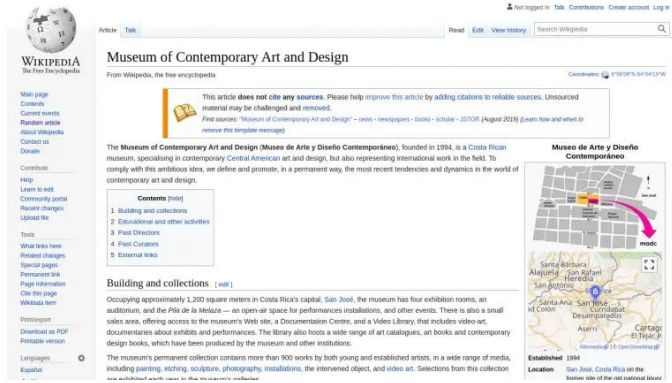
WIKIPEDIA
The Free Encyclopedia

Not logged in Talk Contributions Create account Log in

Article Talk

Read Edit View history Search Wikipedia

Main page
Contents
Current events
Random article
About Wikipedia
Contact us
Donate

Contribute
Help
Learn to edit
Community portal
Recent changes
Upload file

Tools
What links here
Related changes
Special pages
Permanent link
Page information
Cite this page
Wikidata item

Print/export
Download as PDF
Printable version

Languages

# Museum of Contemporary Art and Design

From Wikipedia, the free encyclopedia

Coordinates: 9°56'08"N 84°04'19"W

This article **does not cite any sources**. Please help improve this article by adding citations to reliable sources. Unsourced material may be challenged and removed.
Find sources: "Museum of Contemporary Art and Design" – news · newspapers · books · scholar · JSTOR (August 2019) (Learn how and when to remove this template message)

The **Museum of Contemporary Art and Design** (**Museo de Arte y Diseño Contemporáneo**), founded in 1994, is a Costa Rican museum, specialising in contemporary Central American art and design, but also representing international work in the field. To comply with this ambitious idea, we define and promote, in a permanent way, the most recent tendencies and dynamics in the world of contemporary art and design.

Contents [hide]
1 Building and collections
2 Educational and other activities
3 Past Directors
4 Past Curators
5 External links

## Building and collections [edit]

Occupying approximately 1,200 square meters in Costa Rica's capital, San José, the museum has four exhibition rooms, an auditorium, and the *Pila de la Melaza* — an open-air space for performances installations, and other events. There is also a small sales area, offering access to the museum's Web site, a Documentation Centre, and a Video Library, that includes video-art, documentaries about exhibits and performances. The library also hosts a wide range of art catalogues, art books and contemporary design books, which have been produced by the museum and other institutions.

The museum's permanent collection contains more than 900 works by both young and established artists, in a wide range of media, including painting, etching, sculpture, photography, installations, the intervened object, and video art. Selections from this collection are exhibited each year in the museum's galleries.

**Museo de Arte y Diseño Contemporáneo**

madc

Santa Bárbara
Alajuela
San Antonio
Santa Ana
Ciudad Colón
San José
Curridabat
Desamparados
Aserrí
Cartago
Tres Ríos

Wikimedia | © OpenStreetMap

| Established | 1994 |
|---|---|
| Location | San José, Costa Rica on the former site of the old national liquor |